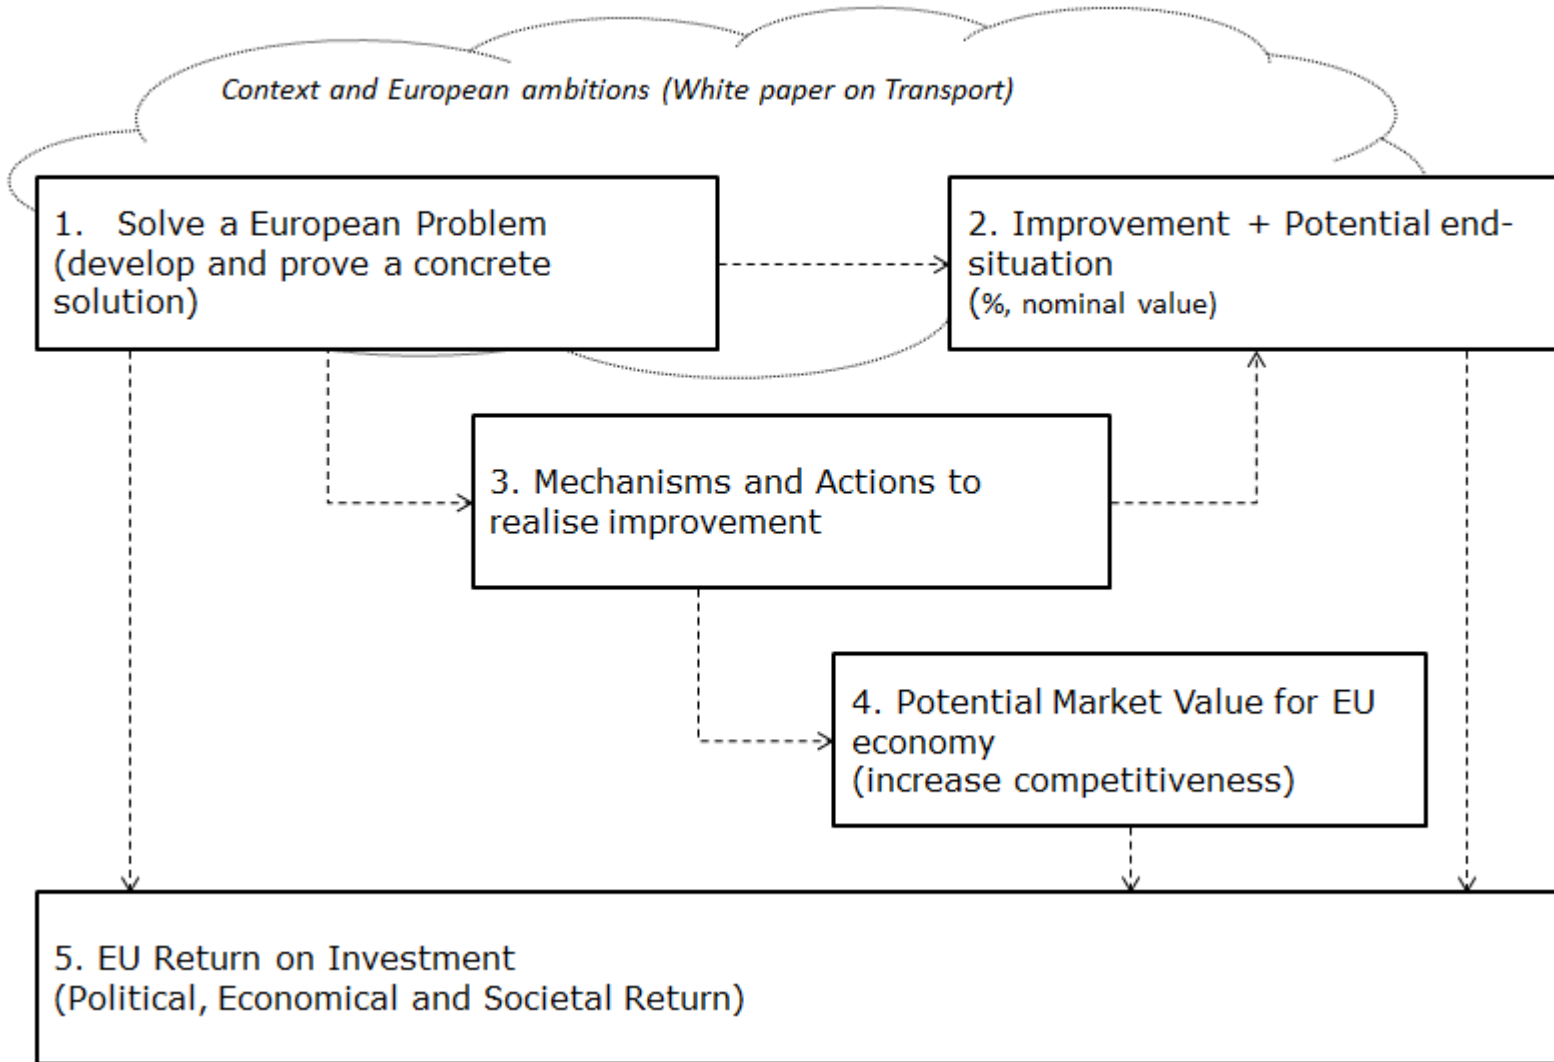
Context and European ambitions (White paper on Transport)

1. Solve a European Problem (develop and prove a concrete solution)

2. Improvement + Potential end-situation
(%, nominal value)

3. Mechanisms and Actions to realise improvement

4. Potential Market Value for EU economy
(increase competitiveness)

5. EU Return on Investment
(Political, Economical and Societal Return)